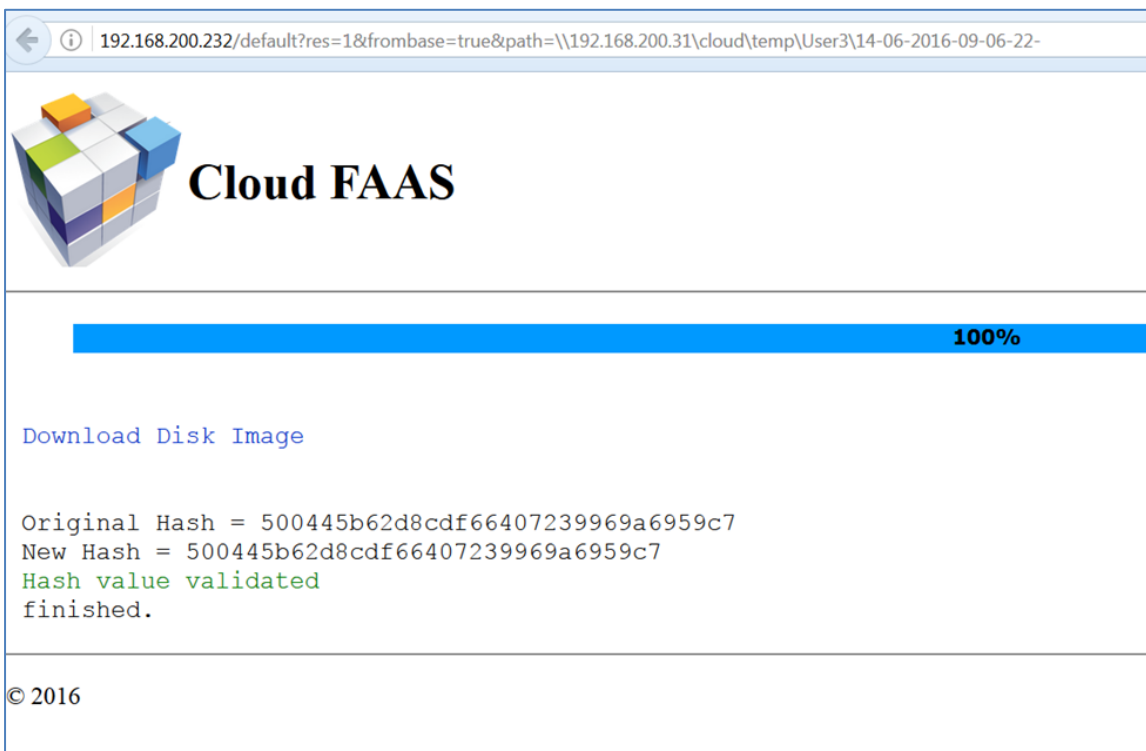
192.168.200.232/default?res=1&frombase=true&path=\\192.168.200.31\cloud\temp\User3\14-06-2016-09-06-22-

Cloud FAAS

100%

Download Disk Image

Original Hash = 500445b62d8cdf66407239969a6959c7
New Hash = 500445b62d8cdf66407239969a6959c7
Hash value validated
finished.

© 2016